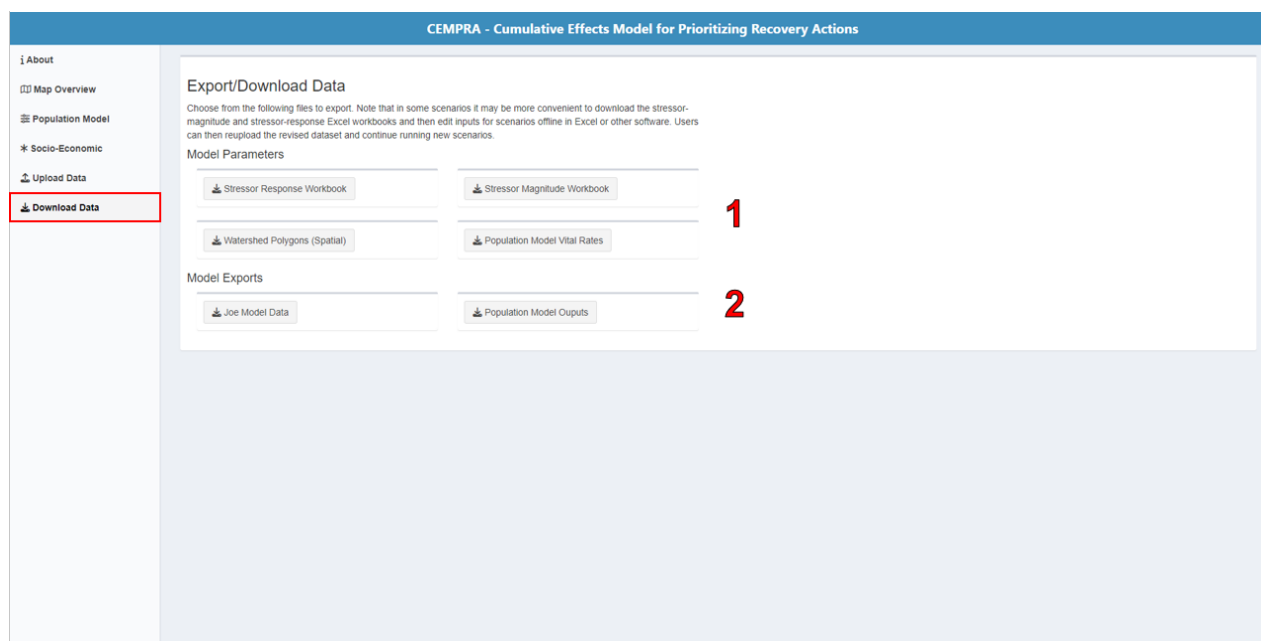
CEMPRA - Cumulative Effects Model for Prioritizing Recovery Actions

About
Map Overview
Population Model
Socio-Economic
Upload Data
Download Data

Export/Download Data

Choose from the following files to export. Note that in some scenarios it may be more convenient to download the stressor-magnitude and stressor-response Excel workbooks and then edit inputs for scenarios offline in Excel or other software. Users can then reupload the revised dataset and continue running new scenarios.

Model Parameters

Stressor Response Workbook

Stressor Magnitude Workbook

1

Watershed Polygons (Spatial)

Population Model Vital Rates

Model Exports

Joe Model Data

Population Model Ouputs

2